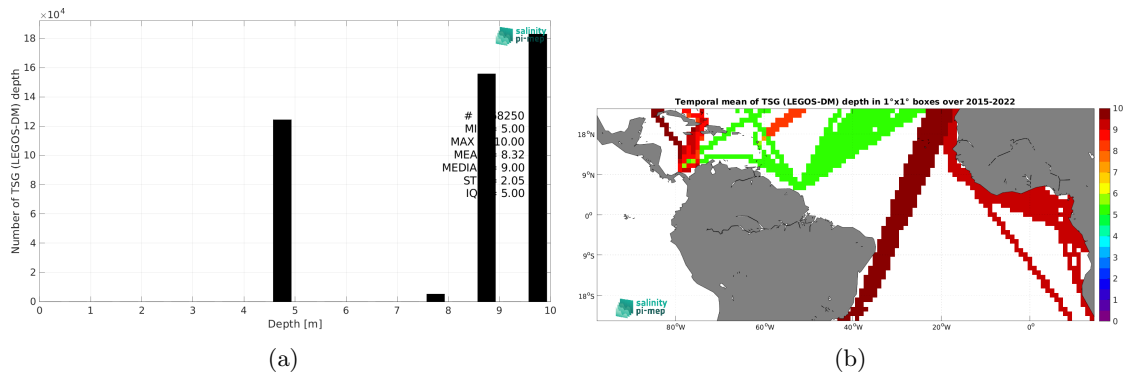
$\times10^4$

18

16

14

12

10

8

6

4

2

0

Number of TSG (LEGOS-DM) depth

0 1 2 3 4 5 6 7 8 9 10

Depth [m]

salinity pi-mep

# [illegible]8250
MI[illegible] 5.00
MAX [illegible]10.00
MEA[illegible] 8.32
MEDIA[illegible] 9.00
ST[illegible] 2.05
IQ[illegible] 5.00

(a)

Temporal mean of TSG (LEGOS-DM) depth in 1°x1° boxes over 2015-2022

18°N

9°N

0°

9°S

18°S

80°W 60°W 40°W 20°W 0°

salinity pi-mep

10
9
8
7
6
5
4
3
2
1
0

(b)